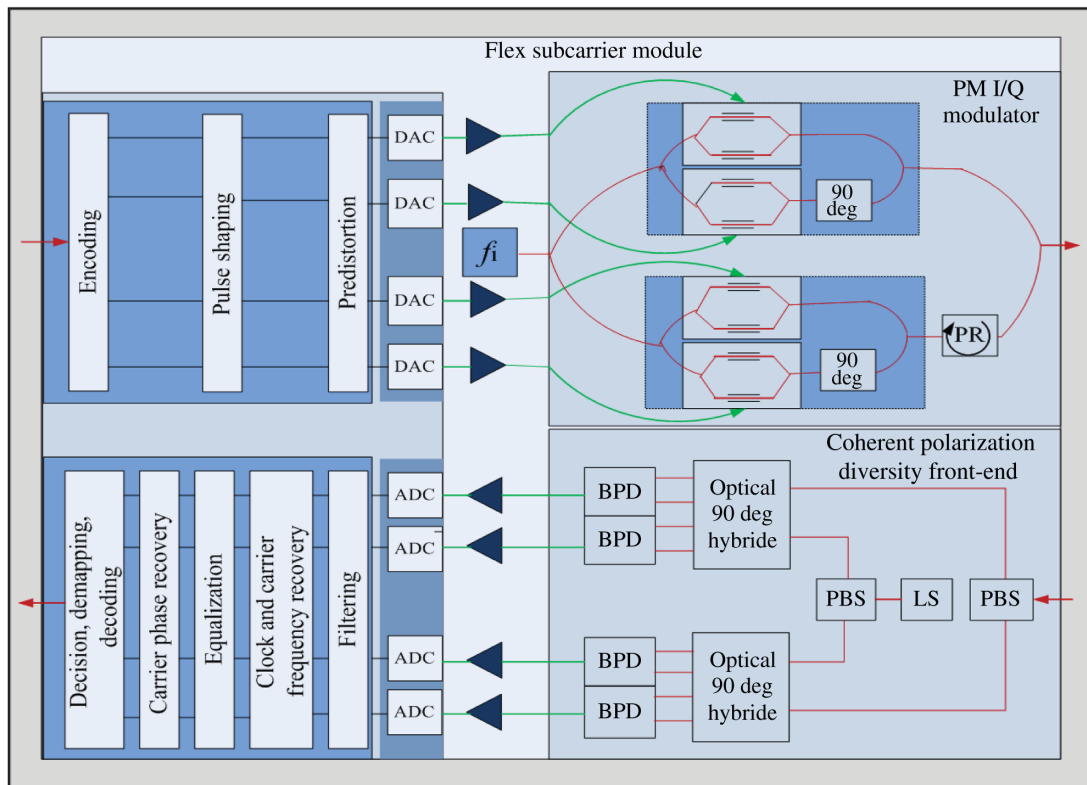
Flex subcarrier module

PM I/Q modulator

Encoding

Pulse shaping

Predistortion

DAC

DAC

DAC

DAC

$f_i$

90 deg

90 deg

PR

Coherent polarization diversity front-end

Decision, demapping, decoding

Carrier phase recovery

Equalization

Clock and carrier frequency recovery

Filtering

ADC

ADC

ADC

ADC

BPD

BPD

BPD

BPD

Optical 90 deg hybride

Optical 90 deg hybride

PBS

LS

PBS